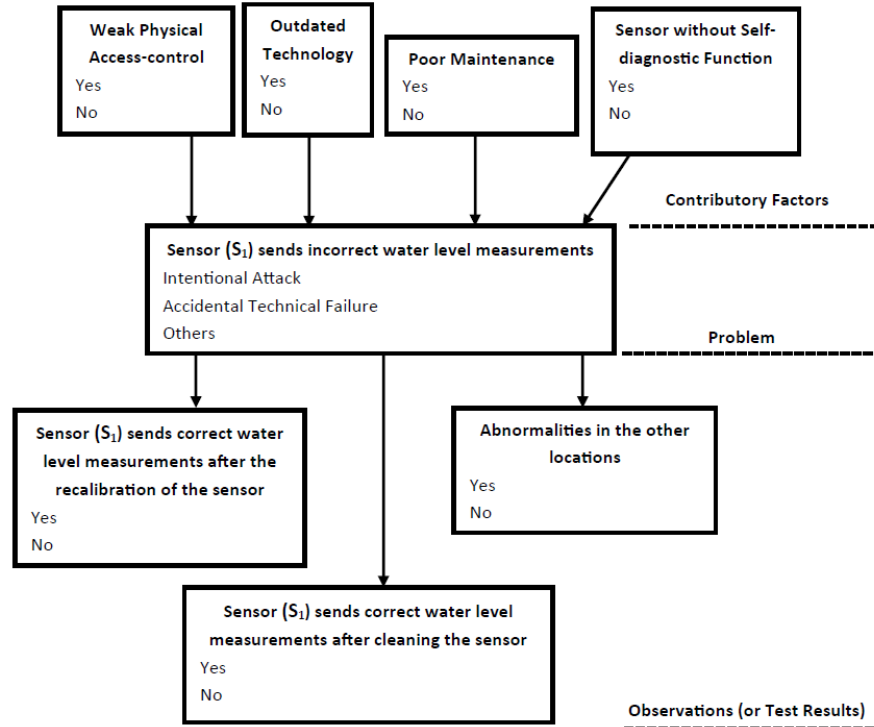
Weak Physical Access-control
Yes
No

Outdated Technology
Yes
No

Poor Maintenance
Yes
No

Sensor without Self-diagnostic Function
Yes
No

Contributory Factors

Sensor ($S_1$) sends incorrect water level measurements
Intentional Attack
Accidental Technical Failure
Others

Problem

Sensor ($S_1$) sends correct water level measurements after the recalibration of the sensor
Yes
No

Abnormalities in the other locations
Yes
No

Sensor ($S_1$) sends correct water level measurements after cleaning the sensor
Yes
No

Observations (or Test Results)